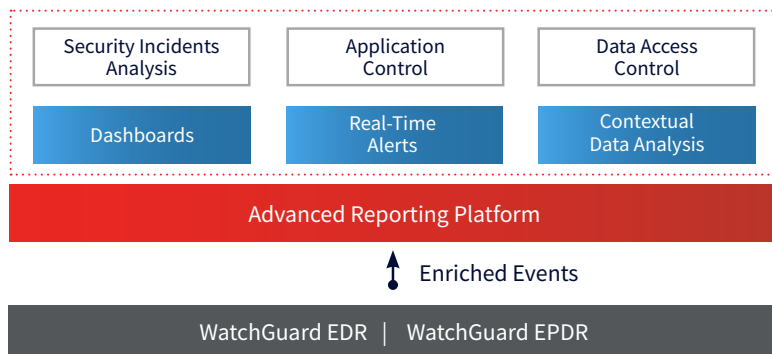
Security Incidents Analysis

Application Control

Data Access Control

Dashboards

Real-Time Alerts

Contextual Data Analysis

Advanced Reporting Platform

Enriched Events

WatchGuard EDR | WatchGuard EPDR